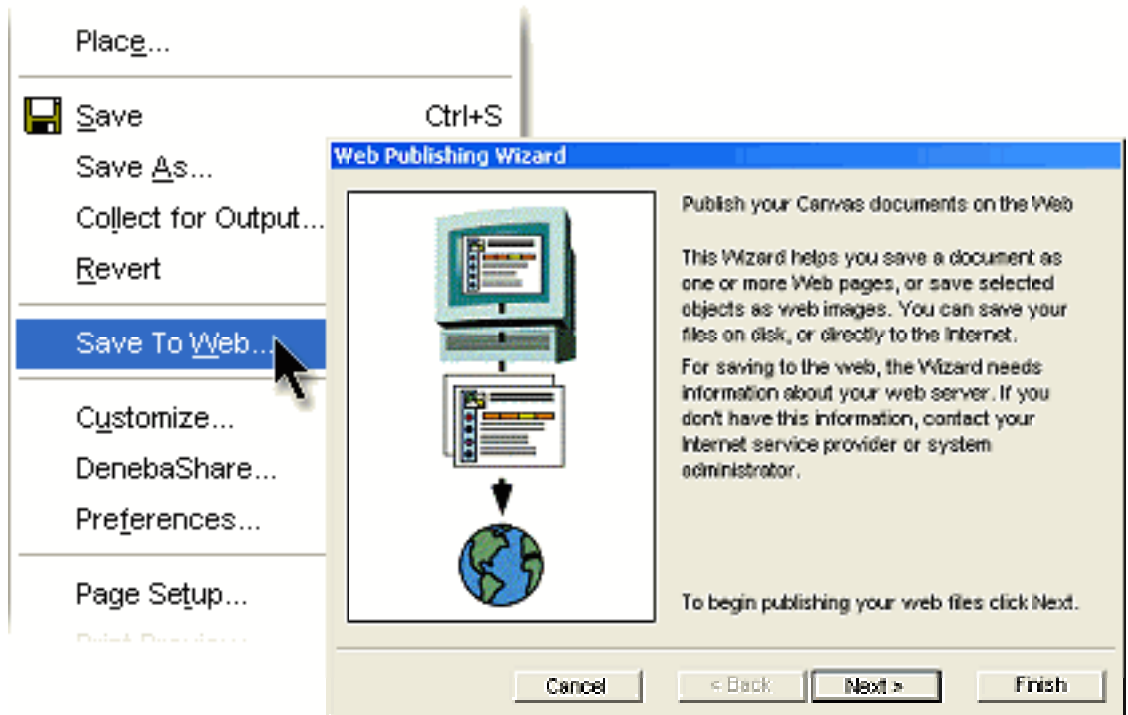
Place...

Save Ctrl+S

Save As...

Collect for Output...

Revert

Save To Web...

Customize...

DenebaShare...

Preferences...

Page Setup...

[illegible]

Web Publishing Wizard

Publish your Canvas documents on the Web

This Wizard helps you save a document as one or more Web pages, or save selected objects as web images. You can save your files on disk, or directly to the Internet.

For saving to the web, the Wizard needs information about your web server. If you don't have this information, contact your Internet service provider or system administrator.

To begin publishing your web files click Next.

Cancel

< Back

Next >

Finish